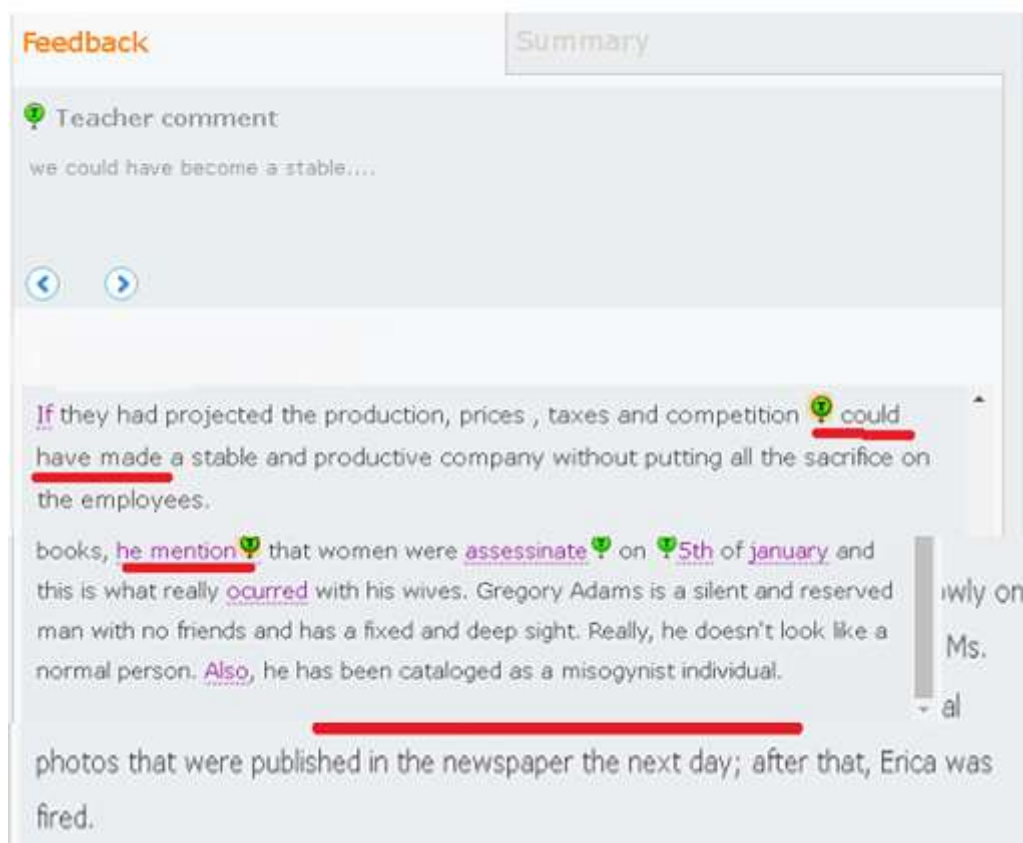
Feedback

Summary

Teacher comment

we could have become a stable....

If they had projected the production, prices , taxes and competition could have made a stable and productive company without putting all the sacrifice on the employees.

books, he mention that women were assessinate on 5th of january and this is what really ocurred with his wives. Gregory Adams is a silent and reserved man with no friends and has a fixed and deep sight. Really, he doesn't look like a normal person. Also, he has been cataloged as a misogynist individual.

wly on

Ms.

al

photos that were published in the newspaper the next day; after that, Erica was fired.